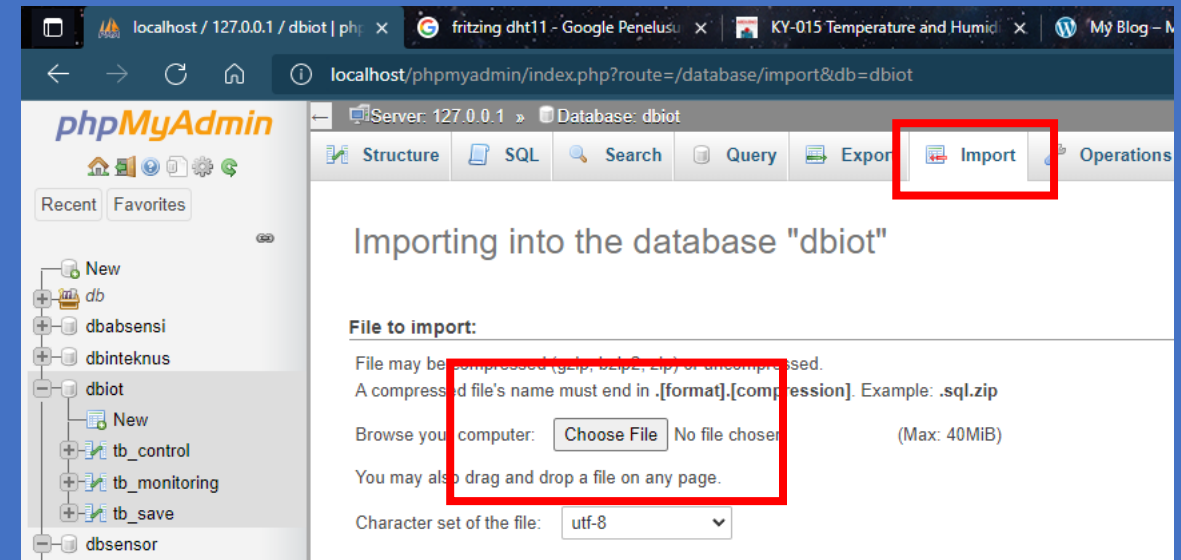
localhost / 127.0.0.1 / dbiot | php ×
fritzing dht11 - Google Penelusu ×
KY-015 Temperature and Humidi ×
My Blog – M

localhost/phpmyadmin/index.php?route=/database/import&db=dbiot

phpMyAdmin

Recent Favorites

New
db
dbabsensi
dbinteknus
dbiot
New
tb_control
tb_monitoring
tb_save
dbsensor

Server: 127.0.0.1 » Database: dbiot

Structure SQL Search Query Expor Import Operations

Importing into the database "dbiot"

File to import:

File may be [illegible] or uncompressed.
A compressed file's name must end in .[format].[compression]. Example: .sql.zip

Browse your computer: Choose File No file chosen (Max: 40MiB)

You may also drag and drop a file on any page.

Character set of the file: utf-8